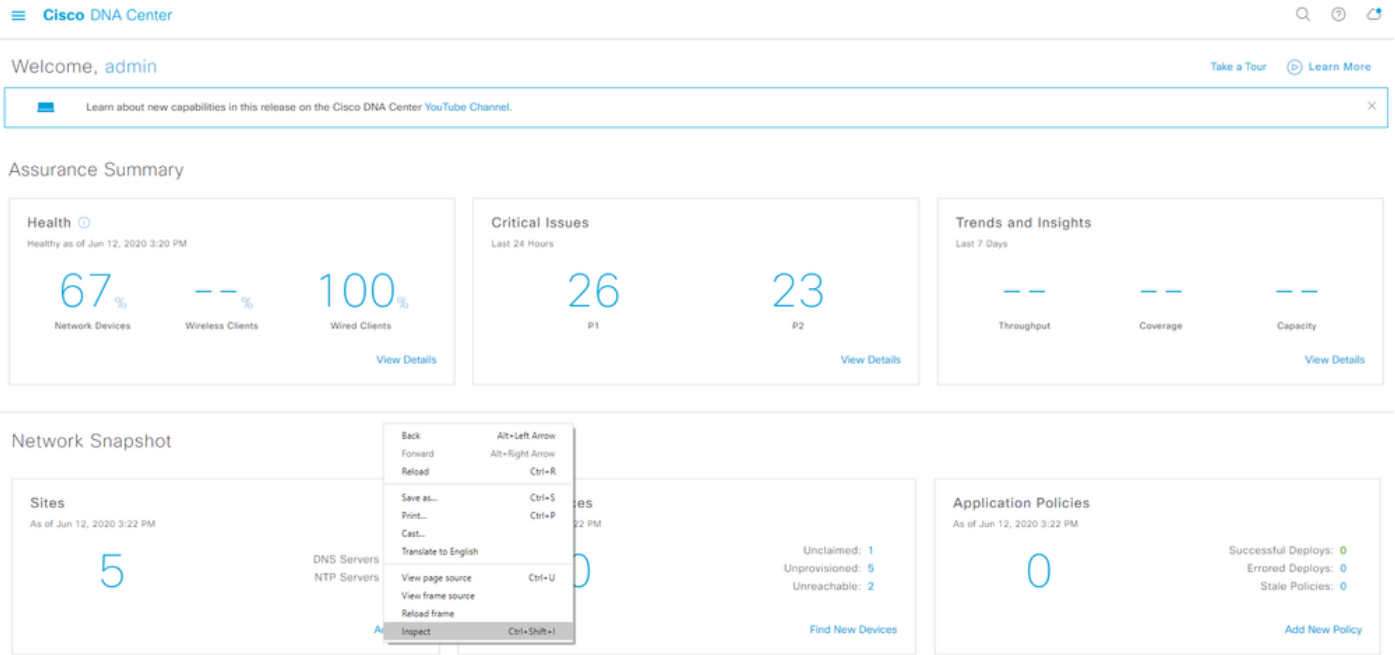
Cisco DNA Center

Welcome, admin

Take a Tour

Learn More

Learn about new capabilities in this release on the Cisco DNA Center YouTube Channel.

Assurance Summary

Health
Healthy as of Jun 12, 2020 3:20 PM
67%
Network Devices
-- %
Wireless Clients
100%
Wired Clients
View Details

Critical Issues
Last 24 Hours
26
P1
23
P2
View Details

Trends and Insights
Last 7 Days
--
Throughput
--
Coverage
--
Capacity
View Details

Network Snapshot

Sites
As of Jun 12, 2020 3:22 PM
5
DNS Servers
NTP Servers
A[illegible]

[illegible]ces
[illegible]2 PM
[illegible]0
Unclaimed: 1
Unprovisioned: 5
Unreachable: 2
Find New Devices

Application Policies
As of Jun 12, 2020 3:22 PM
0
Successful Deploys: 0
Errored Deploys: 0
Stale Policies: 0
Add New Policy

Back Alt+Left Arrow
Forward Alt+Right Arrow
Reload Ctrl+R
Save as... Ctrl+S
Print... Ctrl+P
Cast...
Translate to English
View page source Ctrl+U
View frame source
Reload frame
Inspect Ctrl+Shift+I